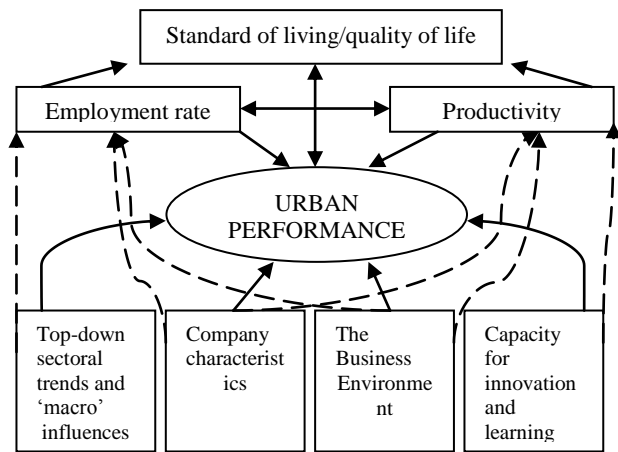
Standard of living/quality of life

Employment rate

Productivity

URBAN PERFORMANCE

Top-down sectoral trends and 'macro' influences

Company characteristics

The Business Environment

Capacity for innovation and learning